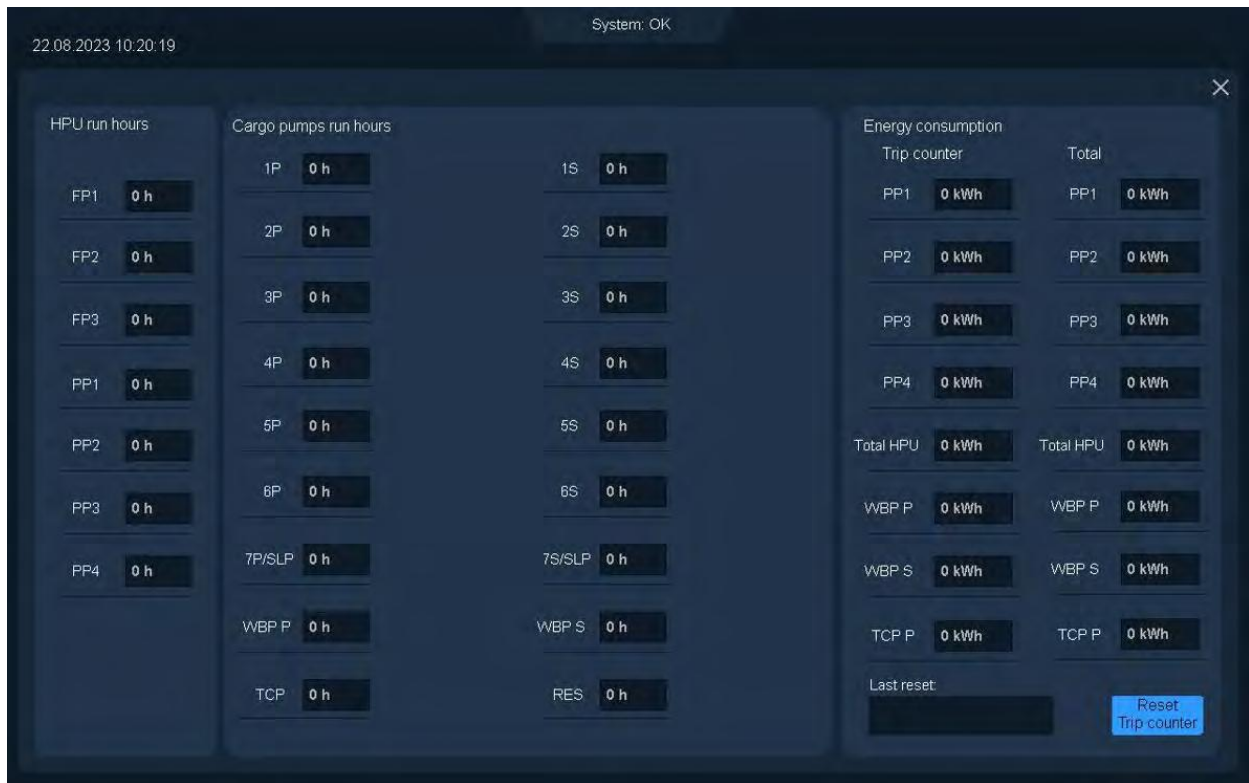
22.08.2023 10:20:19

System: OK

×

HPU run hours

| | |
|---|---|
| FP1 | 0 h |
| FP2 | 0 h |
| FP3 | 0 h |
| PP1 | 0 h |
| PP2 | 0 h |
| PP3 | 0 h |
| PP4 | 0 h |

Cargo pumps run hours

| | | | |
|---|---|---|---|
| 1P | 0 h | 1S | 0 h |
| 2P | 0 h | 2S | 0 h |
| 3P | 0 h | 3S | 0 h |
| 4P | 0 h | 4S | 0 h |
| 5P | 0 h | 5S | 0 h |
| 6P | 0 h | 6S | 0 h |
| 7P/SLP | 0 h | 7S/SLP | 0 h |
| WBP P | 0 h | WBP S | 0 h |
| TCP | 0 h | RES | 0 h |

Energy consumption

| Trip counter | | Total | |
|---|---|---|---|
| PP1 | 0 kWh | PP1 | 0 kWh |
| PP2 | 0 kWh | PP2 | 0 kWh |
| PP3 | 0 kWh | PP3 | 0 kWh |
| PP4 | 0 kWh | PP4 | 0 kWh |
| Total HPU | 0 kWh | Total HPU | 0 kWh |
| WBP P | 0 kWh | WBP P | 0 kWh |
| WBP S | 0 kWh | WBP S | 0 kWh |
| TCP P | 0 kWh | TCP P | 0 kWh |

Last reset:

Reset Trip counter